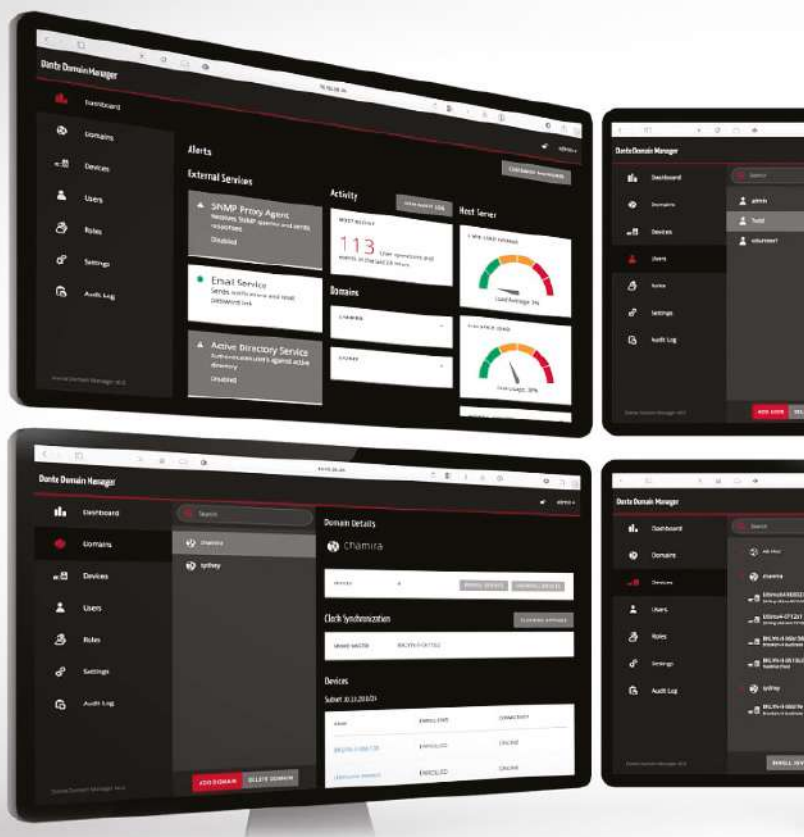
Dante Domain Manager

Dashboard
Domains
Devices
Users
Roles
Settings
Audit Log

Alerts
External Services
SNMP Proxy Agent
Receives SNMP queries and sends responses
Disabled
Email Service
Sends notifications and reset password link
Active Directory Service
Authenticates users against active directory
Disabled

Activity
113 User operations and events in the last 24 hours
Domains
Host Server
Load Average 3%
Disk Usage 30%

Dante Domain Manager

Dashboard
Domains
Devices
Users
Roles
Settings
Audit Log

admin
Todd
volunteer

ADD USER

Dante Domain Manager

Dashboard
Domains
Devices
Users
Roles
Settings
Audit Log

Search
chamira
sydney

ADD DOMAIN
DELETE DOMAIN

Domain Details
chamira
Clock Synchronization
Devices
ENROLLED
ONLINE
ENROLLED
ONLINE

Dante Domain Manager

Dashboard
Domains
Devices
Users
Roles
Settings
Audit Log

Search
chamira
sydney